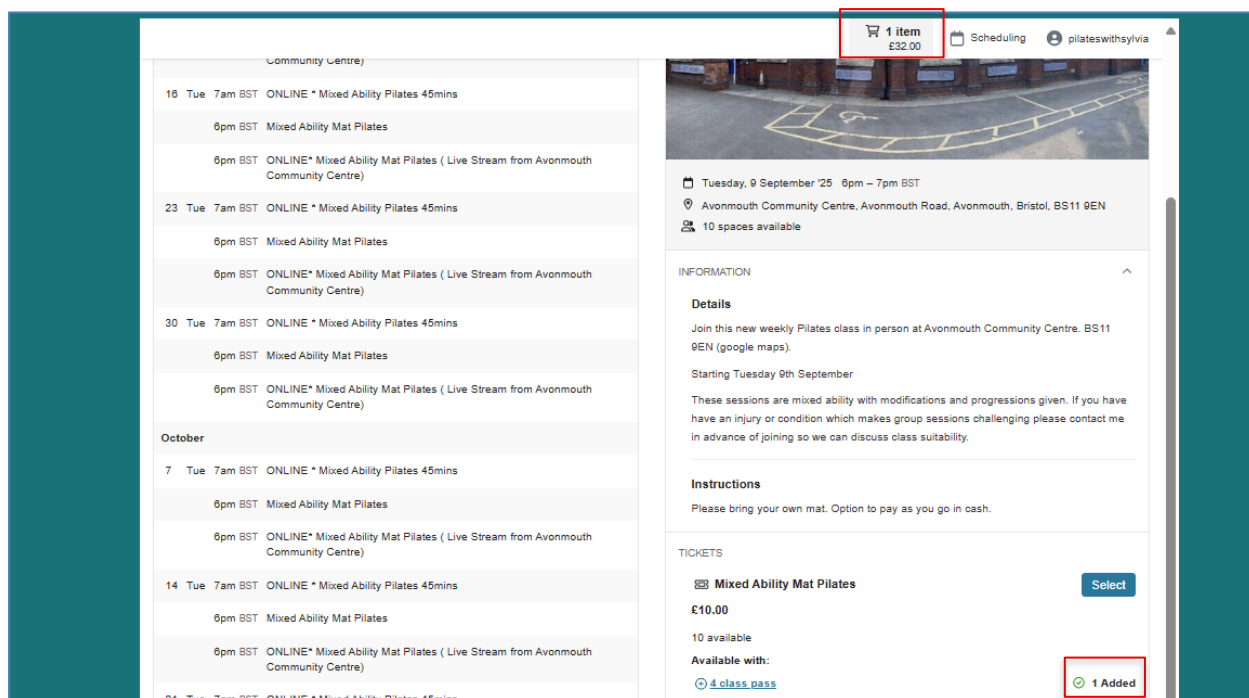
1 item
£32.00
Scheduling
pilateswithsylvia

Community Centre)

16 Tue 7am BST ONLINE * Mixed Ability Pilates 45mins

6pm BST Mixed Ability Mat Pilates

6pm BST ONLINE* Mixed Ability Mat Pilates ( Live Stream from Avonmouth Community Centre)

23 Tue 7am BST ONLINE * Mixed Ability Pilates 45mins

6pm BST Mixed Ability Mat Pilates

6pm BST ONLINE* Mixed Ability Mat Pilates ( Live Stream from Avonmouth Community Centre)

30 Tue 7am BST ONLINE * Mixed Ability Pilates 45mins

6pm BST Mixed Ability Mat Pilates

6pm BST ONLINE* Mixed Ability Mat Pilates ( Live Stream from Avonmouth Community Centre)

October

7 Tue 7am BST ONLINE * Mixed Ability Pilates 45mins

6pm BST Mixed Ability Mat Pilates

6pm BST ONLINE* Mixed Ability Mat Pilates ( Live Stream from Avonmouth Community Centre)

14 Tue 7am BST ONLINE * Mixed Ability Pilates 45mins

6pm BST Mixed Ability Mat Pilates

6pm BST ONLINE* Mixed Ability Mat Pilates ( Live Stream from Avonmouth Community Centre)

Tuesday, 9 September '25 6pm – 7pm BST
Avonmouth Community Centre, Avonmouth Road, Avonmouth, Bristol, BS11 9EN
10 spaces available

INFORMATION

Details

Join this new weekly Pilates class in person at Avonmouth Community Centre. BS11 9EN (google maps).

Starting Tuesday 9th September

These sessions are mixed ability with modifications and progressions given. If you have have an injury or condition which makes group sessions challenging please contact me in advance of joining so we can discuss class suitability.

Instructions

Please bring your own mat. Option to pay as you go in cash.

TICKETS

Mixed Ability Mat Pilates
Select
£10.00
10 available
Available with:
4 class pass
1 Added